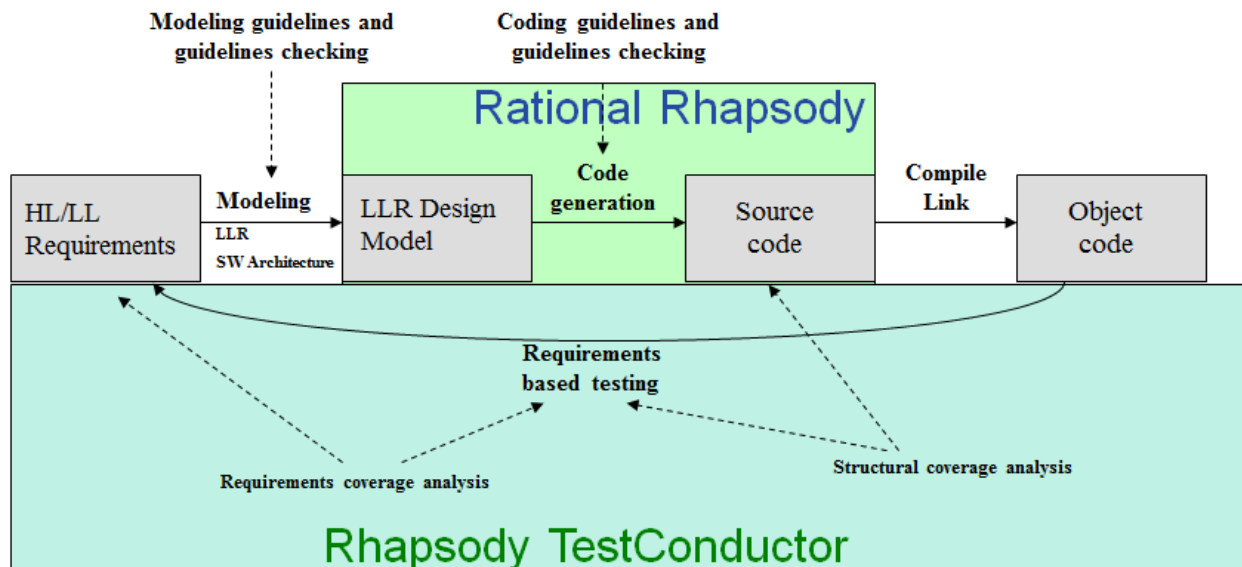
Modeling guidelines and guidelines checking

Coding guidelines and guidelines checking

Rational Rhapsody

HL/LL Requirements

Modeling

LLR

SW Architecture

LLR Design Model

Code generation

Source code

Compile Link

Object code

Requirements based testing

Requirements coverage analysis

Structural coverage analysis

Rhapsody TestConductor